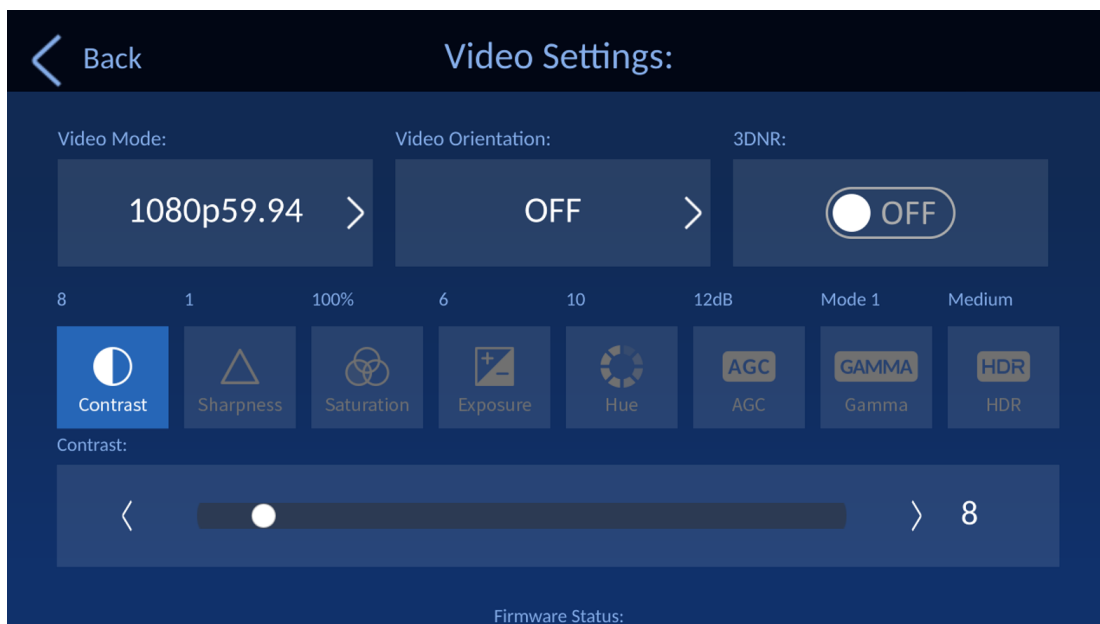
Back

Video Settings:

Video Mode:
1080p59.94

Video Orientation:
OFF

3DNR:
OFF

8
Contrast

1
Sharpness

100%
Saturation

6
Exposure

10
Hue

12dB
AGC
AGC

Mode 1
GAMMA
Gamma

Medium
HDR
HDR

Contrast:
8

Firmware Status: